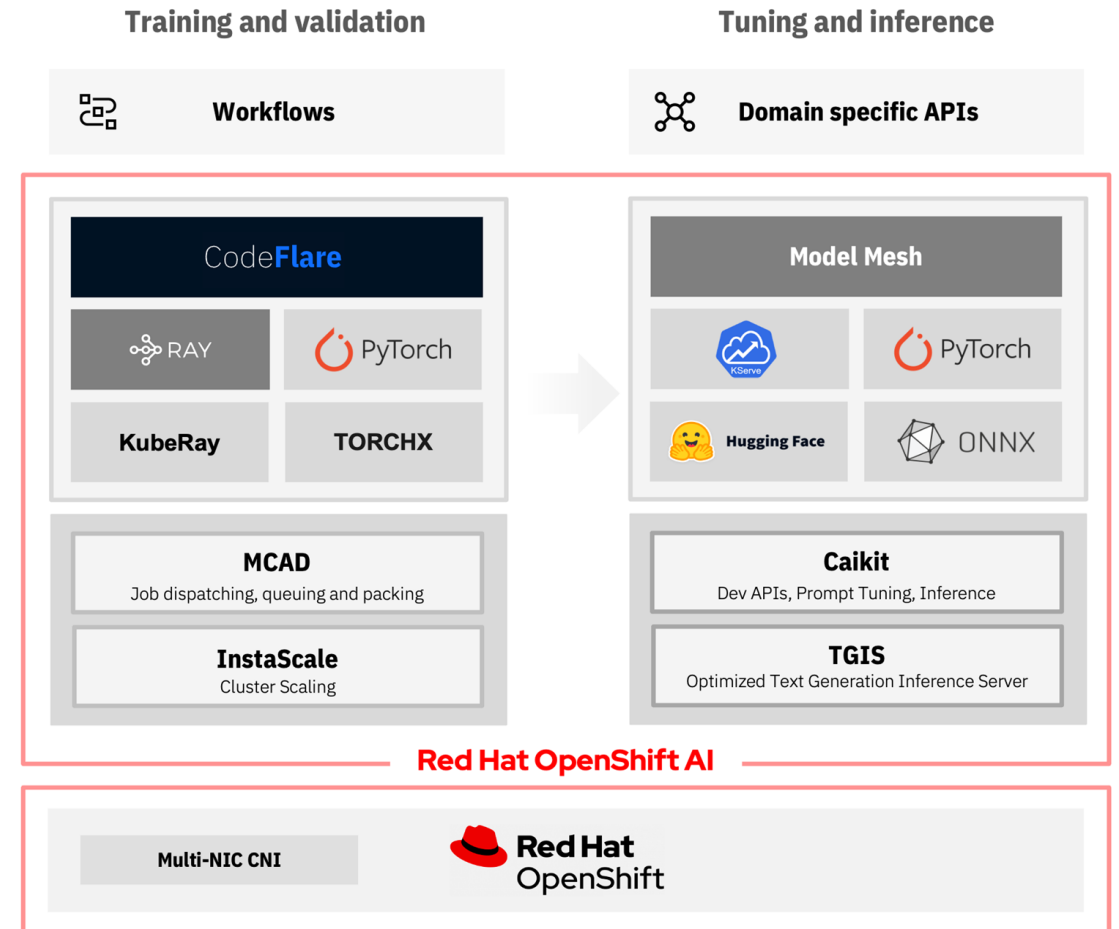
Training and validation

Tuning and inference

Workflows

Domain specific APIs

CodeFlare

RAY

PyTorch

KubeRay

TORCHX

Model Mesh

KServe

PyTorch

Hugging Face

ONNX

MCAD
Job dispatching, queuing and packing

InstaScale
Cluster Scaling

Caikit
Dev APIs, Prompt Tuning, Inference

TGIS
Optimized Text Generation Inference Server

Red Hat OpenShift AI

Multi-NIC CNI

Red Hat
OpenShift